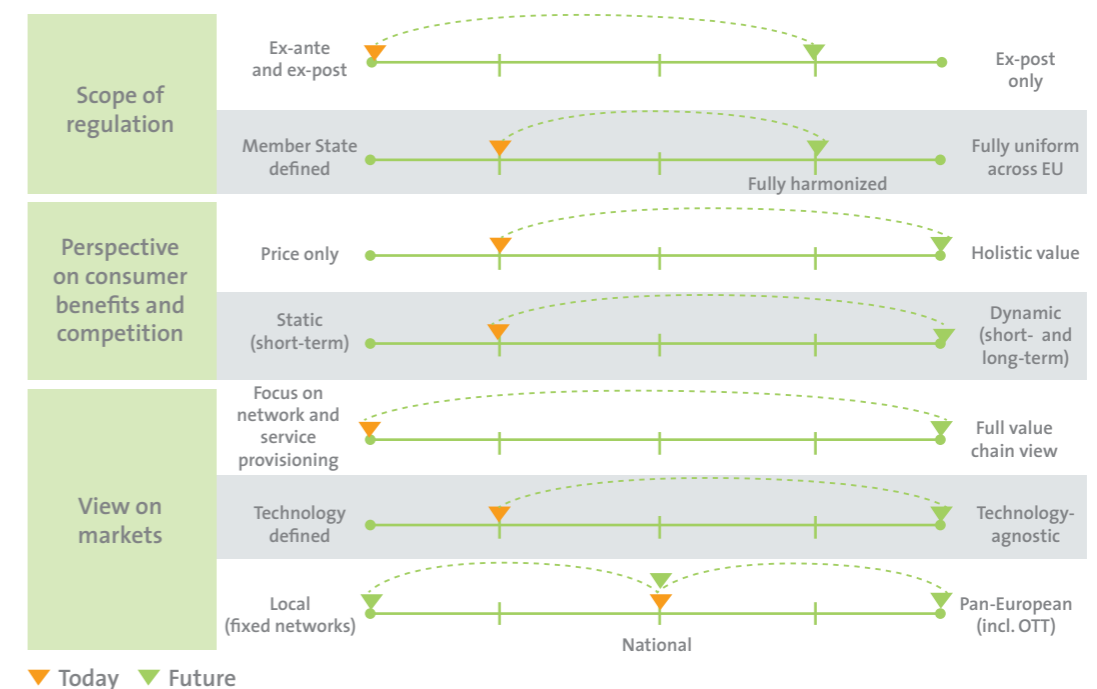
Scope of regulation

Ex-ante and ex-post

Ex-post only

Member State defined

Fully uniform across EU

Fully harmonized

Perspective on consumer benefits and competition

Price only

Holistic value

Static (short-term)

Dynamic (short- and long-term)

View on markets

Focus on network and service provisioning

Full value chain view

Technology defined

Technology-agnostic

Local (fixed networks)

Pan-European (incl. OTT)

National

Today Future